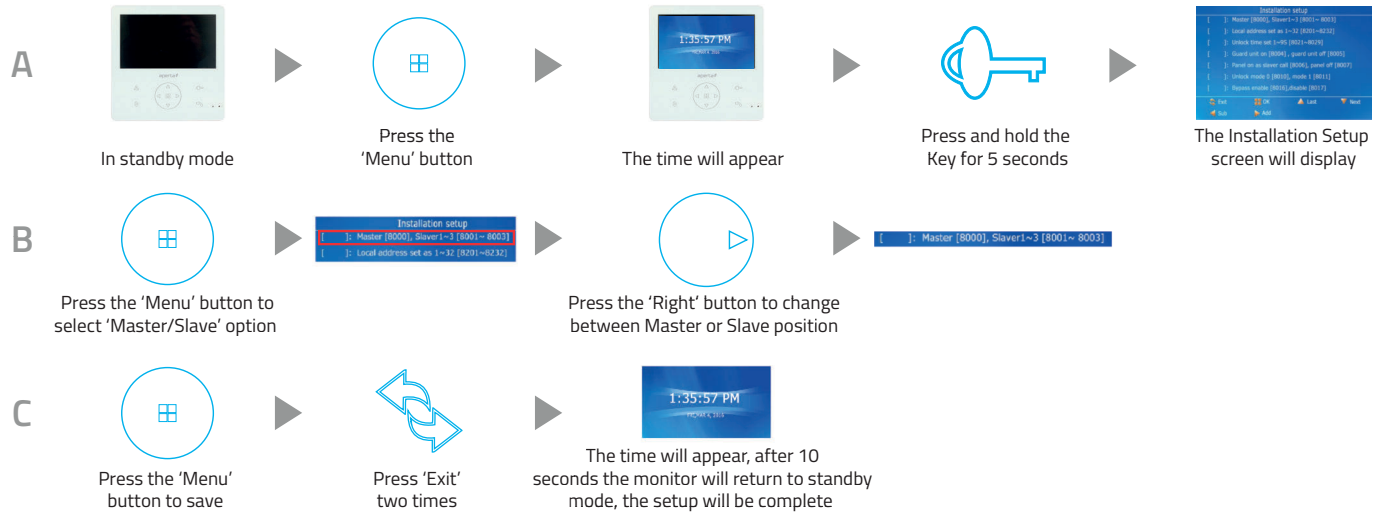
A

In standby mode

Press the 'Menu' button

1:35:57 PM

The time will appear

Press and hold the Key for 5 seconds

Installation setup
[ ]: Master [8000], Slaver1~3 [8001~8003]
[ ]: Local address set as 1~32 [8201~8232]
[ ]: Unlock time set 1~99 [8021~8029]
[ ]: Guard unit on [8004], guard unit off [8005]
[ ]: Panel on as slaver call [8006], panel off [8007]
[ ]: Unlock mode 0 [8010], mode 1 [8011]
[ ]: Bypass enable [8016], disable [8017]
Exit OK Last Next
Sub Add

The Installation Setup screen will display

B

Press the 'Menu' button to select 'Master/Slave' option

Installation setup
[ ]: Master [8000], Slaver1~3 [8001~8003]
[ ]: Local address set as 1~32 [8201~8232]

Press the 'Right' button to change between Master or Slave position

[ ]: Master [8000], Slaver1~3 [8001~ 8003]

C

Press the 'Menu' button to save

Press 'Exit' two times

1:35:57 PM

The time will appear, after 10 seconds the monitor will return to standby mode, the setup will be complete